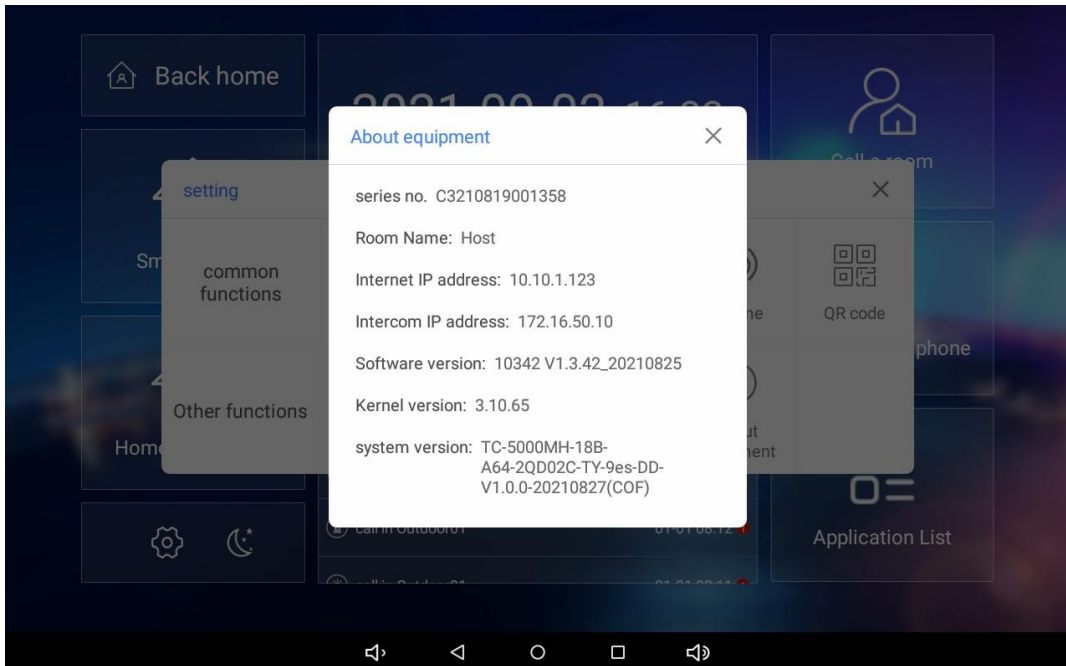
Back home

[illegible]

Call a room

setting

Sm

common functions

Other functions

Home

ne

QR code

phone

ut
nent

About equipment

series no. C3210819001358

Room Name: Host

Internet IP address: 10.10.1.123

Intercom IP address: 172.16.50.10

Software version: 10342 V1.3.42_20210825

Kernel version: 3.10.65

system version: TC-5000MH-18B-A64-2QD02C-TY-9es-DD-V1.0.0-20210827(COF)

call in Outdoor01 01-01 08:12

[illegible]

Application List